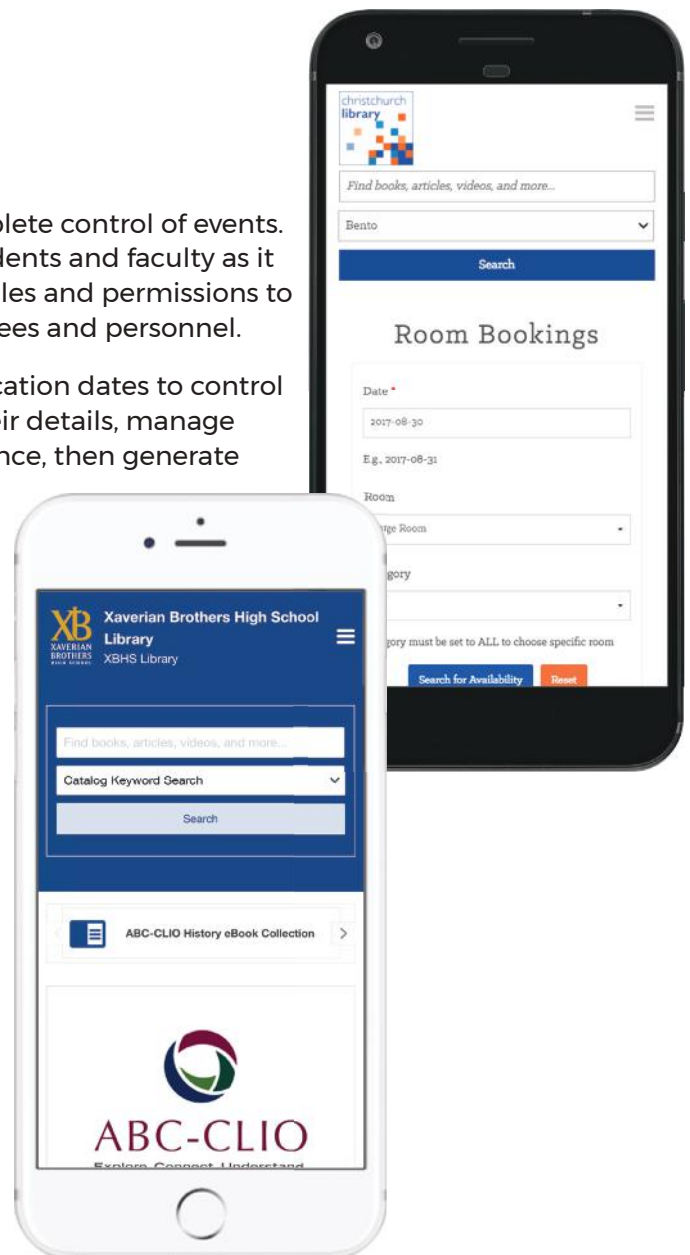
plete control of events. dents and faculty as it les and permissions to ees and personnel.

cation dates to control ir details, manage nce, then generate

christchurch library

Find books, articles, videos, and more...

Bento

Search

Room Bookings

Date *

2017-08-30

E.g., 2017-08-31

Room

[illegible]ge Room

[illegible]gory

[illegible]gory must be set to ALL to choose specific room

Search for Availability

Reset

XB XAVERIAN BROTHERS HIGH SCHOOL

Xaverian Brothers High School Library

XBHS Library

Find books, articles, videos, and more...

Catalog Keyword Search

Search

ABC-CLIO History eBook Collection

ABC-CLIO

Explore. Connect. Understand.